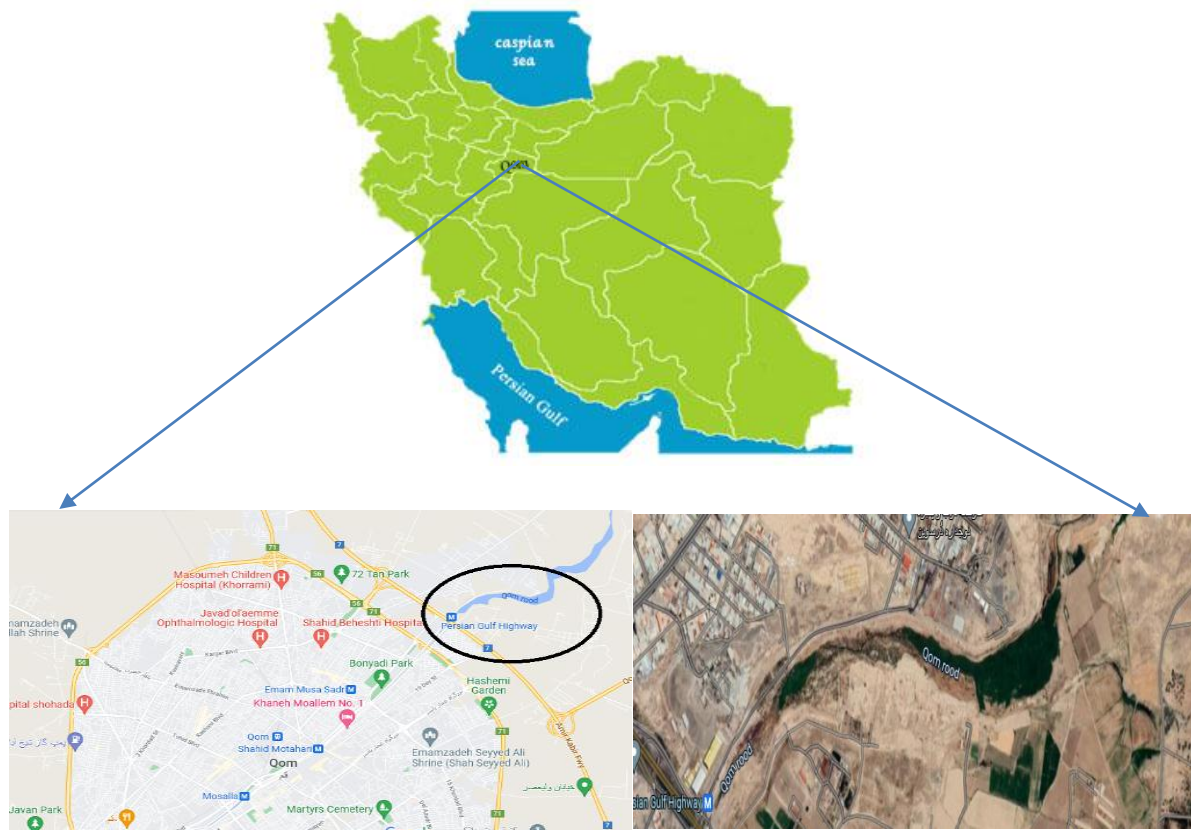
caspian sea

Qom

Persian Gulf

71
56
72 Tan Park
7
Masoumeh Children Hospital (Khorrami)
Javad ol'aemme Ophthalmologic Hospital
Shahid Beheshti Hospital
Qom rood
Persian Gulf Highway
7
mamzadeh llah Shrine
56
Bonyadi Park
Hashemi Garden
Emam Musa Sadr
Khaneh Moallem No. 1
pital shohada
71
Shahid Motahari
Emamzadeh Seyyed Ali Shrine (Shah Seyyed Ali)
Qom
Amir Kabir Fwy
Mosalla
Martyrs Cemetery
Javan Park

Qom rood
Qom rood
rsian Gulf Highway